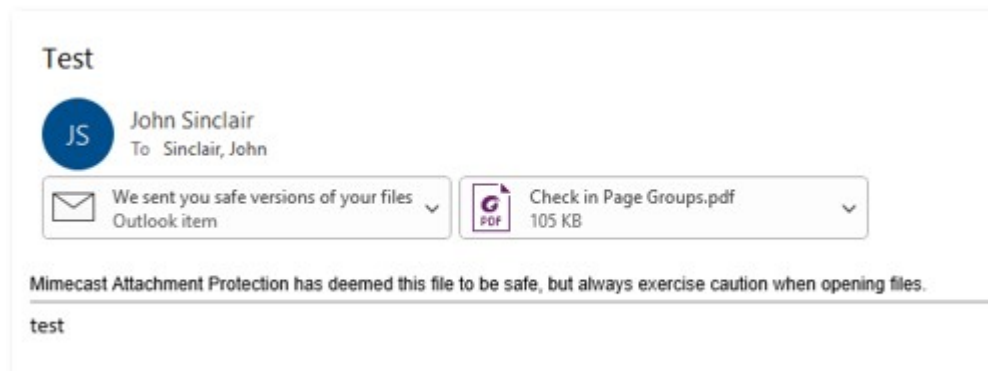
Test

JS

John Sinclair
To Sinclair, John

We sent you safe versions of your files
Outlook item

PDF
Check in Page Groups.pdf
105 KB

Mimecast Attachment Protection has deemed this file to be safe, but always exercise caution when opening files.

test